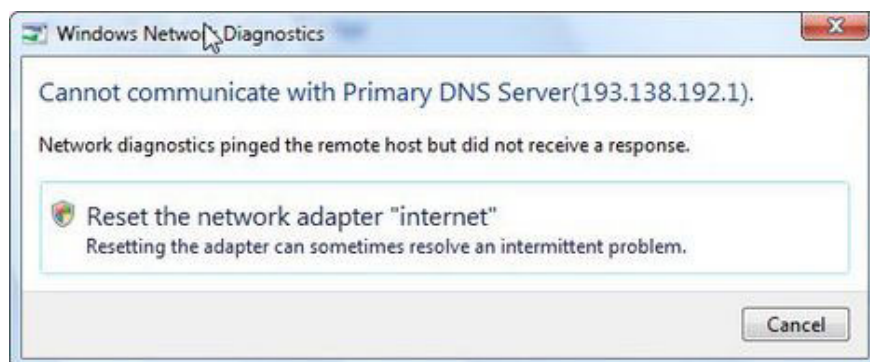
Windows Netwo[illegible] Diagnostics

Cannot communicate with Primary DNS Server(193.138.192.1).

Network diagnostics pinged the remote host but did not receive a response.

Reset the network adapter "internet"
Resetting the adapter can sometimes resolve an intermittent problem.

Cancel